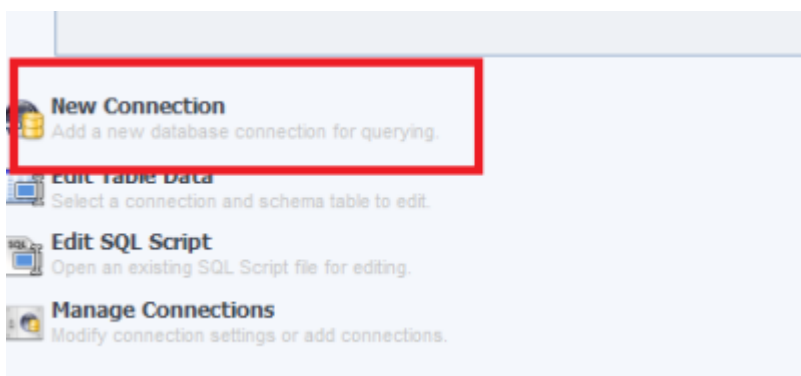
New Connection
Add a new database connection for querying.

Edit Table Data
Select a connection and schema table to edit.

Edit SQL Script
Open an existing SQL Script file for editing.

Manage Connections
Modify connection settings or add connections.